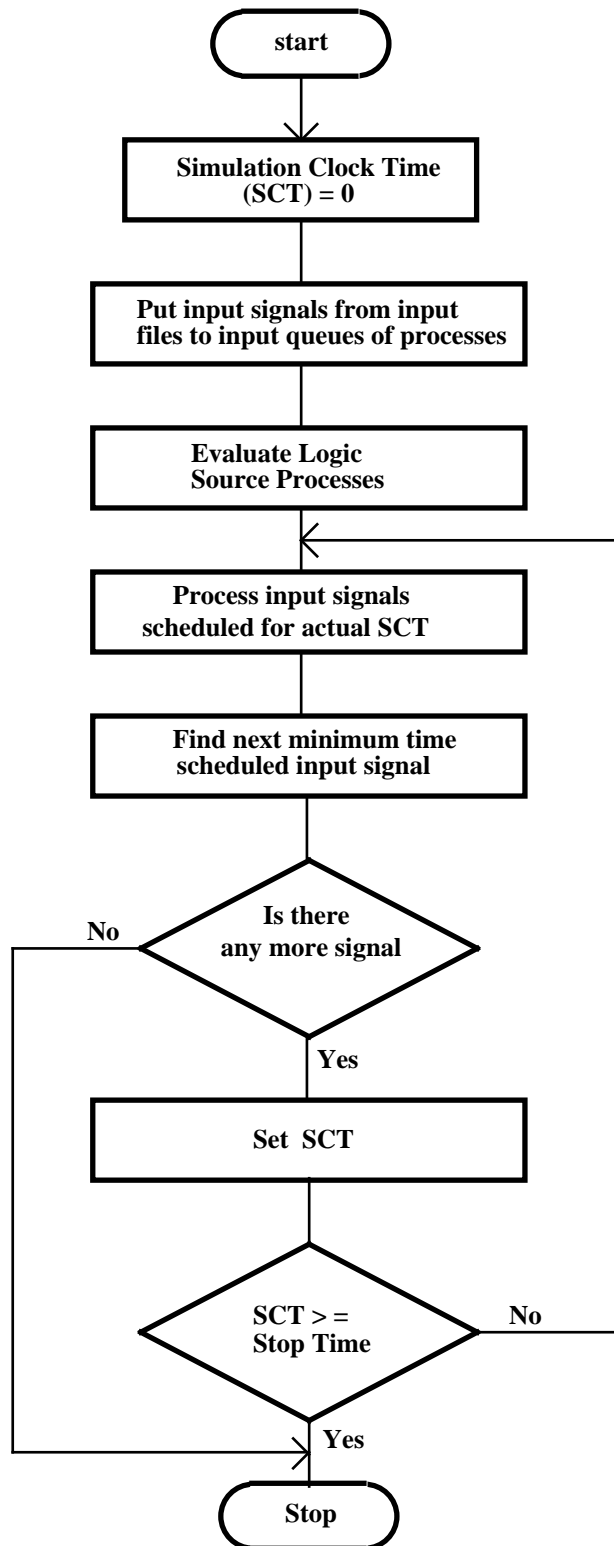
start

Simulation Clock Time (SCT) = 0

Put input signals from input files to input queues of processes

Evaluate Logic Source Processes

Process input signals scheduled for actual SCT

Find next minimum time scheduled input signal

Is there any more signal

No

Yes

Set SCT

SCT > = Stop Time

No

Yes

Stop